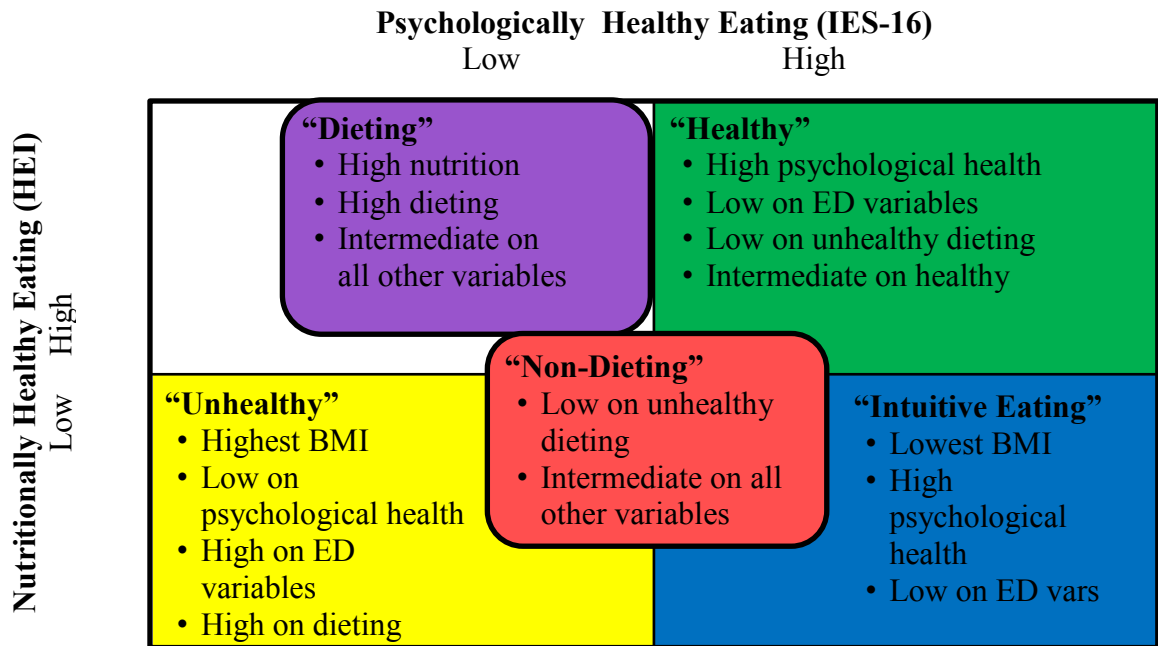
Psychologically Healthy Eating (IES-16)
Low High

Nutritionally Healthy Eating (HEI)
Low High

"Dieting"
• High nutrition
• High dieting
• Intermediate on all other variables

"Healthy"
• High psychological health
• Low on ED variables
• Low on unhealthy dieting
• Intermediate on healthy

"Non-Dieting"
• Low on unhealthy dieting
• Intermediate on all other variables

"Unhealthy"
• Highest BMI
• Low on psychological health
• High on ED variables
• High on dieting

"Intuitive Eating"
• Lowest BMI
• High psychological health
• Low on ED vars